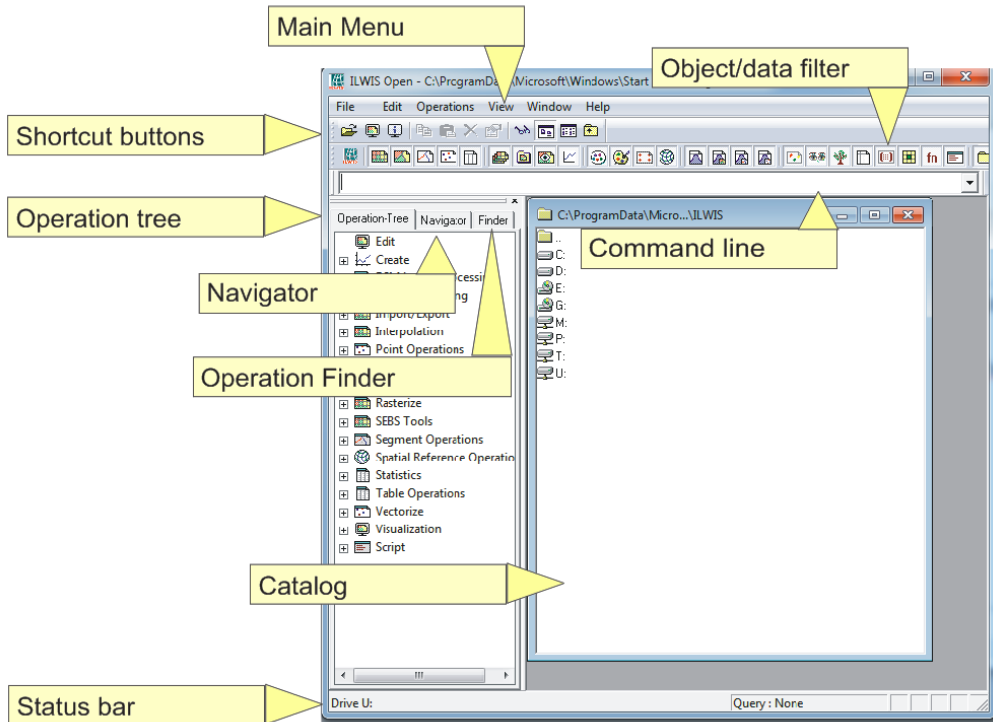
Main Menu

Object/data filter

ILWIS Open - C:\ProgramData\Microsoft\Windows\Start

File Edit Operations View Window Help

Shortcut buttons

fn

Operation tree

Operation-Tree Navigator Finder

C:\ProgramData\Micro...\ILWIS

Command line

Edit
Create
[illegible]ssing
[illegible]ing
Import/Export
Interpolation
Point Operations

Navigator

Operation Finder

Rasterize
SEBS Tools
Segment Operations
Spatial Reference Operatio
Statistics
Table Operations
Vectorize
Visualization
Script

..
C:
D:
E:
G:
M:
P:
T:
U:

Catalog

Status bar

Drive U:

Query : None